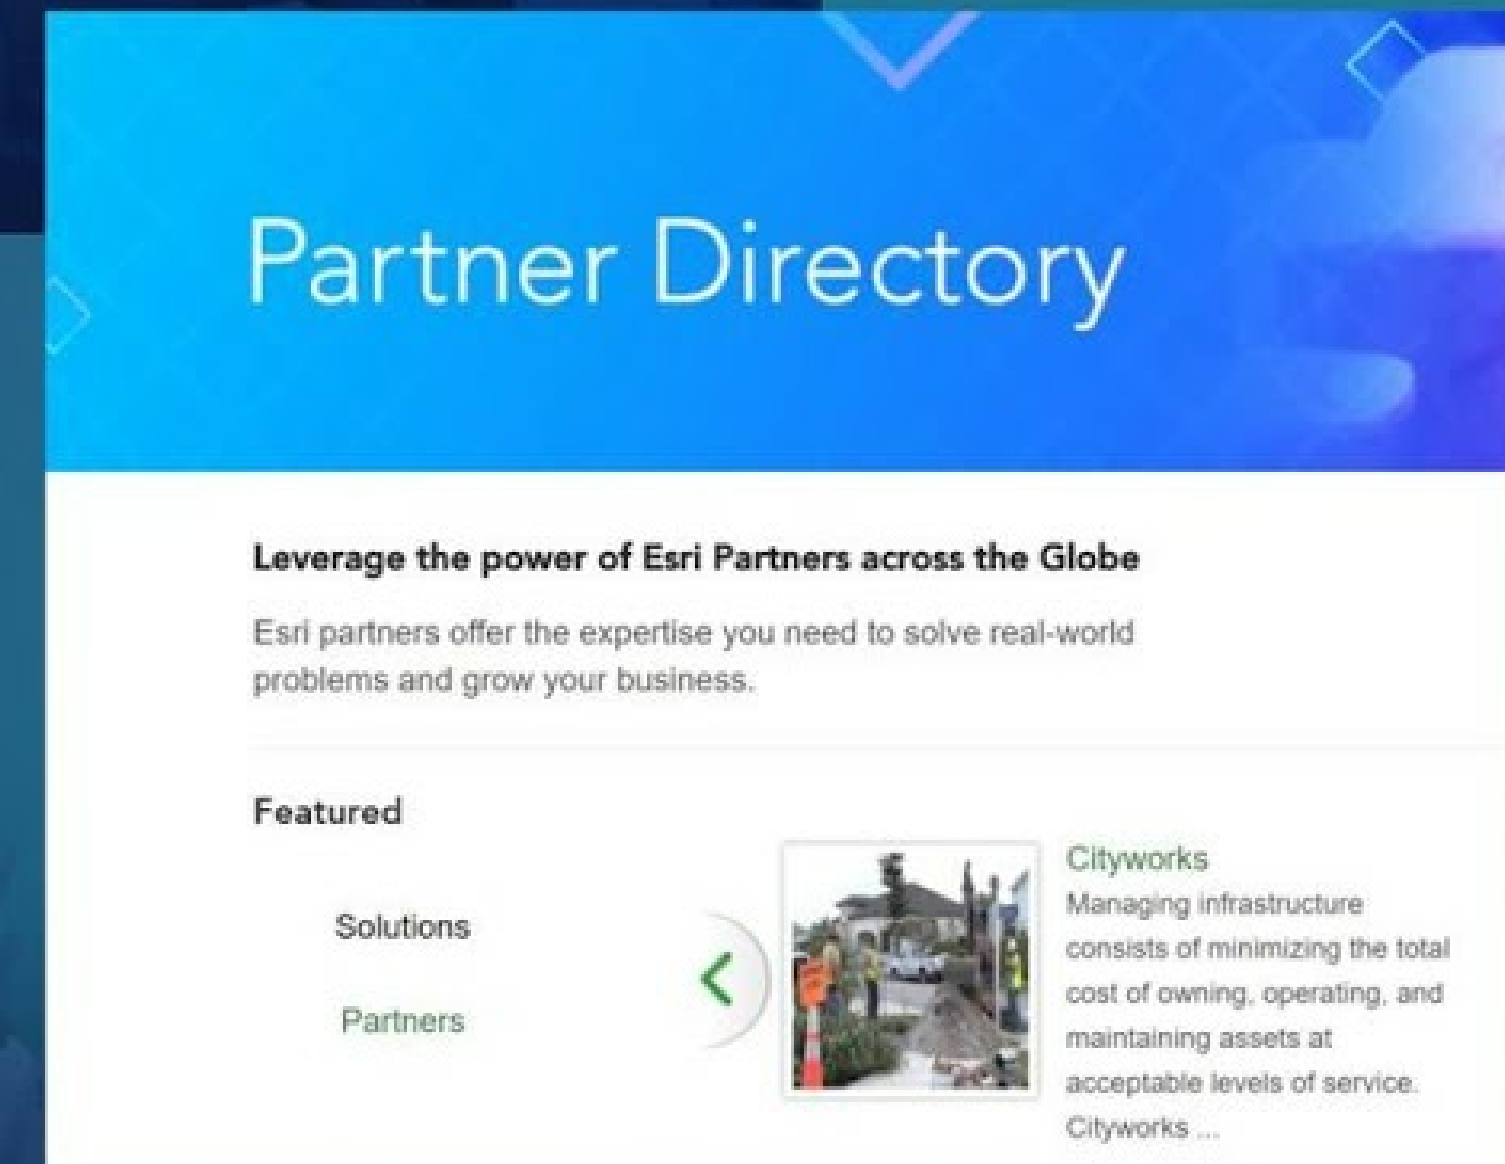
Partner Directory

Leverage the power of Esri Partners across the Globe

Esri partners offer the expertise you need to solve real-world problems and grow your business.

Featured

Solutions

Partners

Cityworks
Managing infrastructure consists of minimizing the total cost of owning, operating, and maintaining assets at acceptable levels of service. Cityworks ...